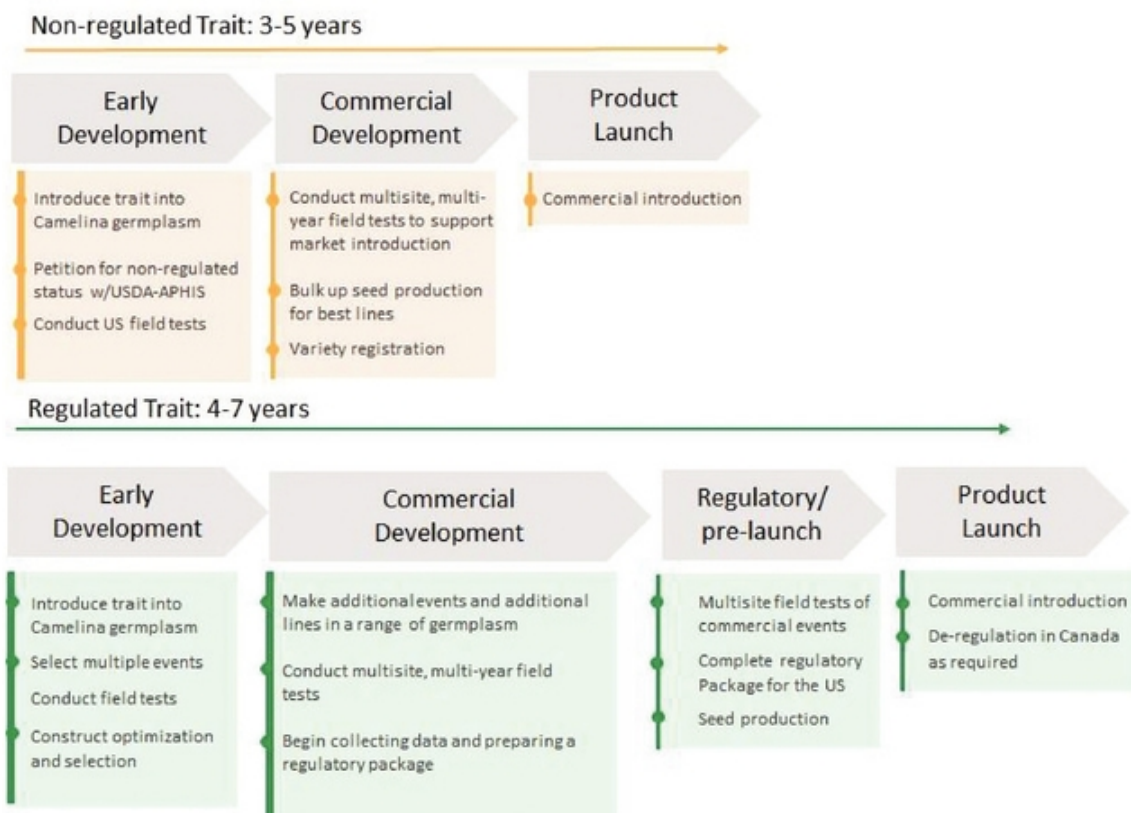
Non-regulated Trait: 3-5 years

Early Development

Introduce trait into Camelina germplasm

Petition for non-regulated status w/USDA-APHIS

Conduct US field tests

Commercial Development

Conduct multisite, multi-year field tests to support market introduction

Bulk up seed production for best lines

Variety registration

Product Launch

Commercial introduction

Regulated Trait: 4-7 years

Early Development

Introduce trait into Camelina germplasm

Select multiple events

Conduct field tests

Construct optimization and selection

Commercial Development

Make additional events and additional lines in a range of germplasm

Conduct multisite, multi-year field tests

Begin collecting data and preparing a regulatory package

Regulatory/ pre-launch

Multisite field tests of commercial events

Complete regulatory Package for the US

Seed production

Product Launch

Commercial introduction

De-regulation in Canada as required